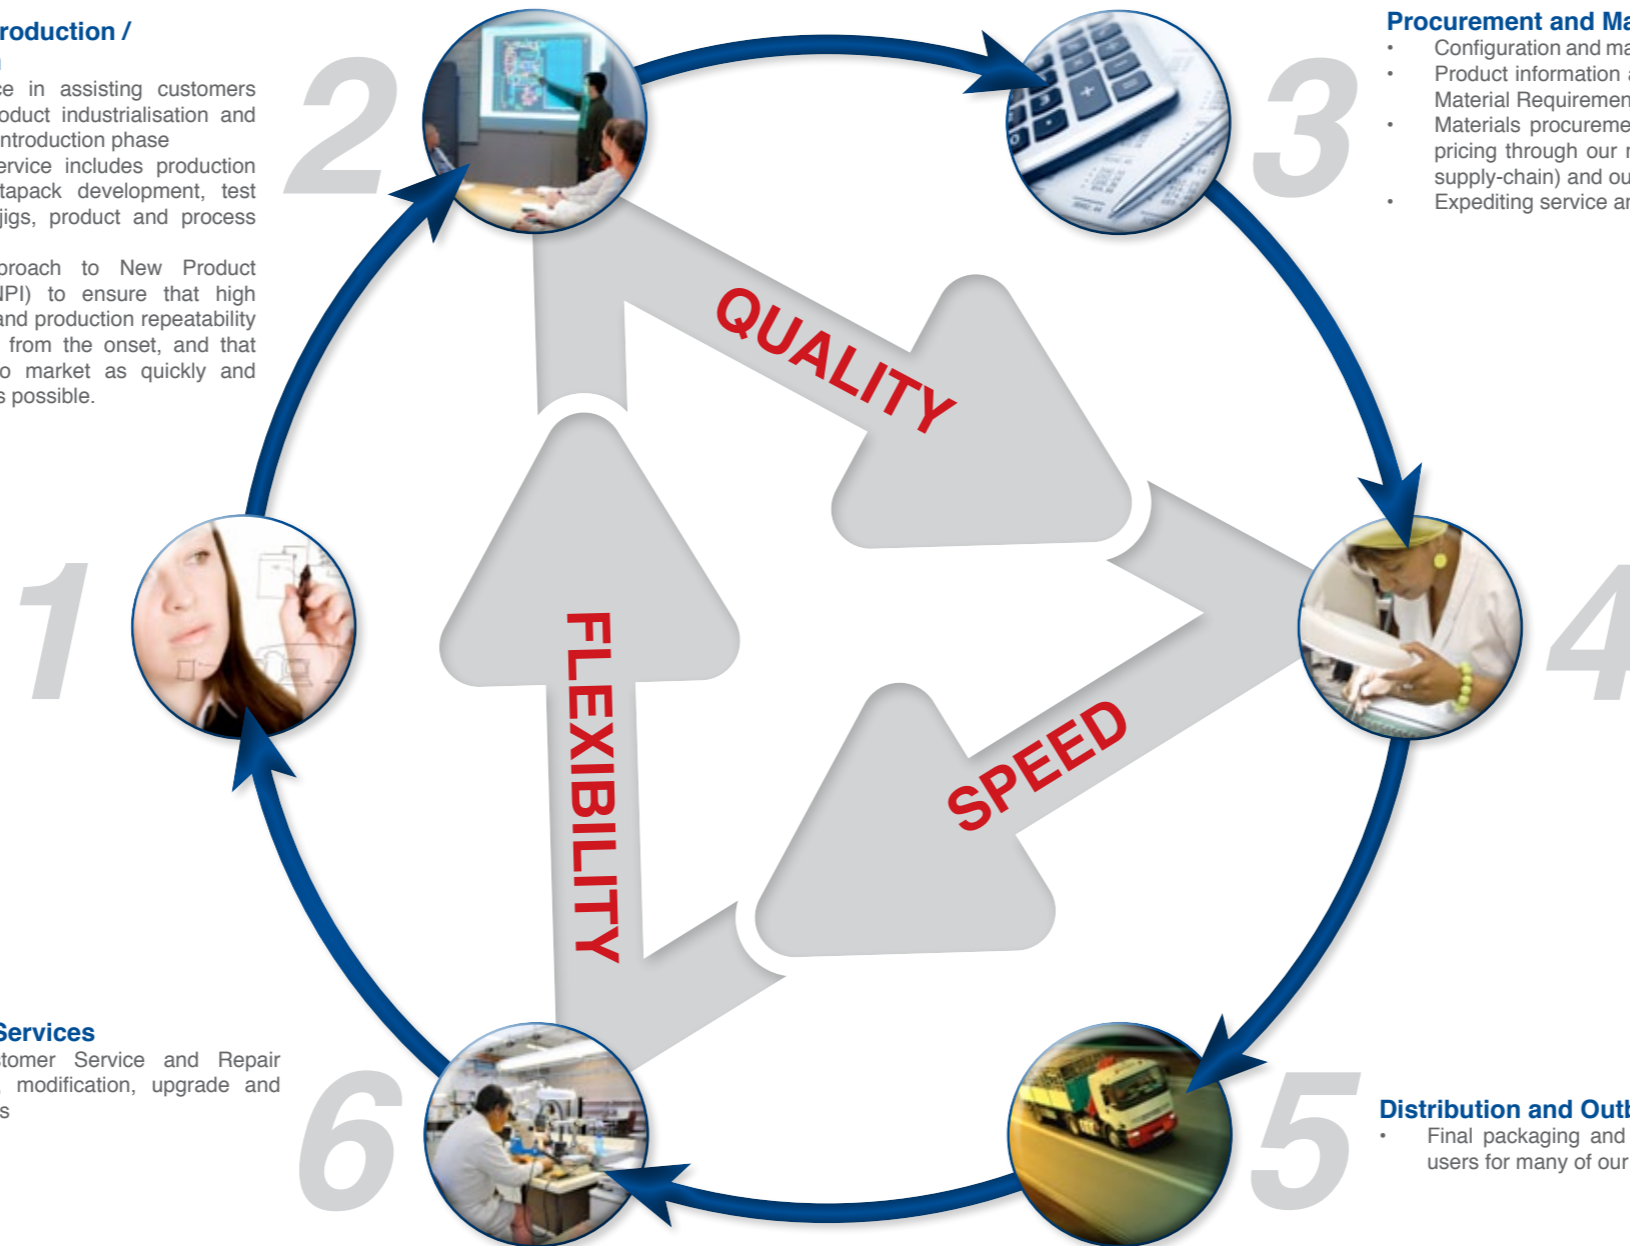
roduction /
n
ce in assisting customers oduct industrialisation and ntroduction phase
ervice includes production tapack development, test jigs, product and process

proach to New Product IPI) to ensure that high and production repeatability from the onset, and that o market as quickly and s possible.

2

Procurement and Ma
• Configuration and ma
• Product information a Material Requiremen
• Materials procureme pricing through our r supply-chain) and ou
• Expediting service ar

3

QUALITY

1

FLEXIBILITY

SPEED

4

Services
tomer Service and Repair , modification, upgrade and s

6

5

Distribution and Outb
• Final packaging and users for many of our